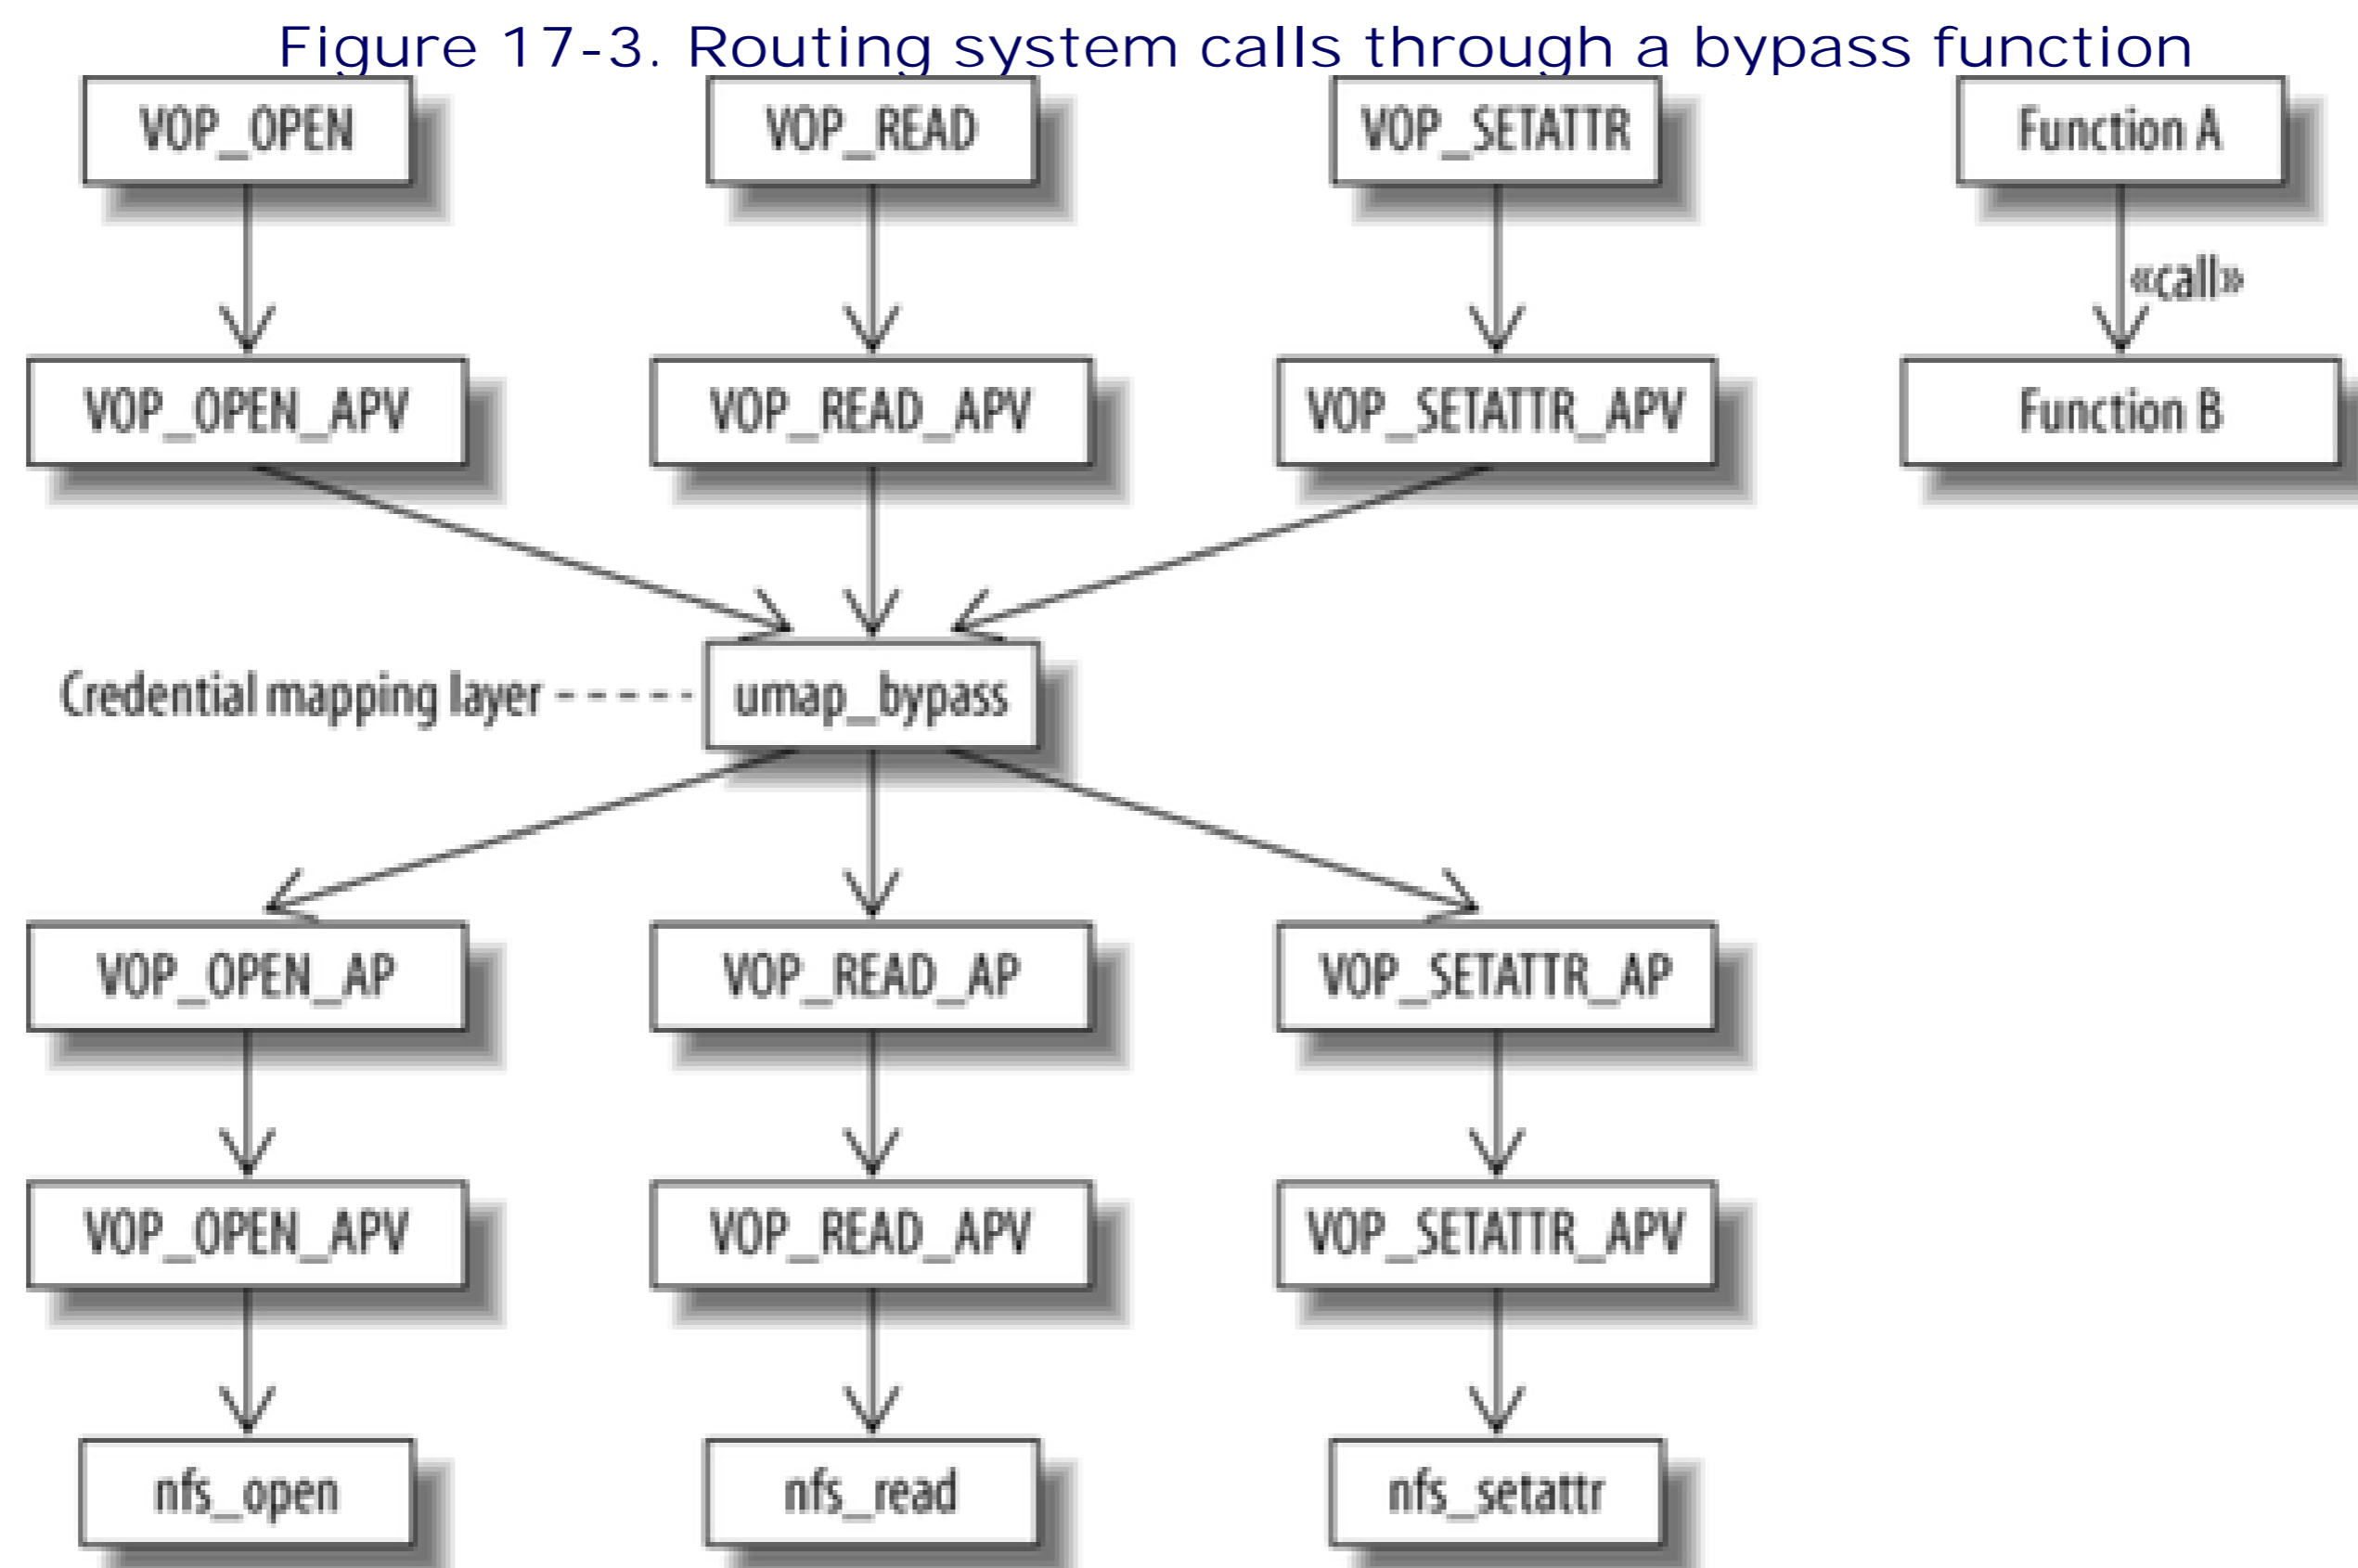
Figure 17-3. Routing system calls through a bypass function

VOP_OPEN

VOP_READ

VOP_SETATTR

Function A

«call»

VOP_OPEN_APV

VOP_READ_APV

VOP_SETATTR_APV

Function B

Credential mapping layer

umap_bypass

VOP_OPEN_AP

VOP_READ_AP

VOP_SETATTR_AP

VOP_OPEN_APV

VOP_READ_APV

VOP_SETATTR_APV

nfs_open

nfs_read

nfs_setattr